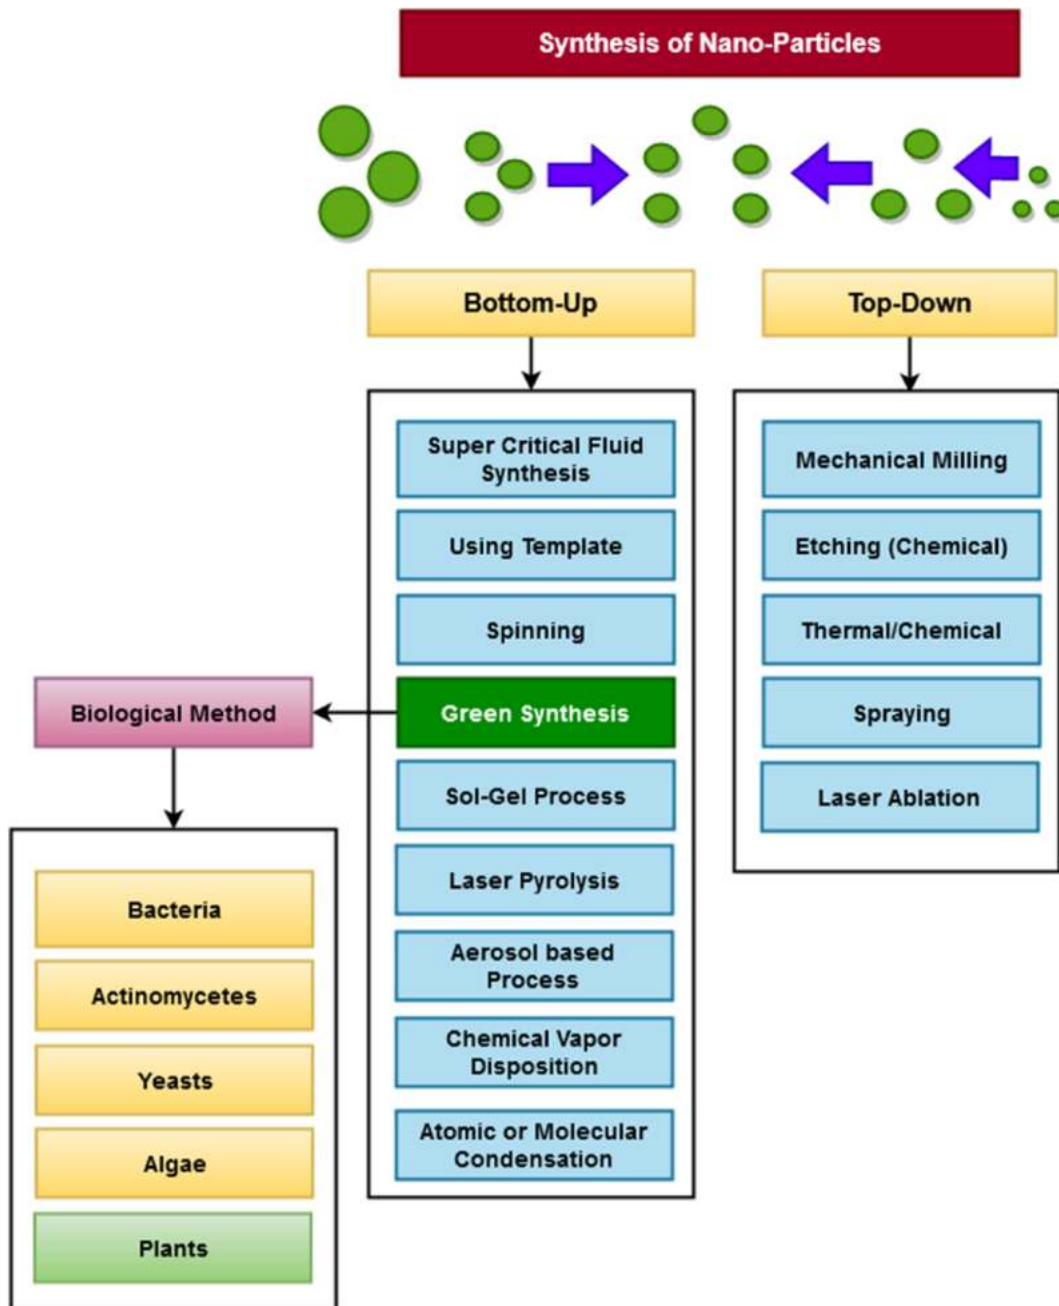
Synthesis of Nano-Particles

Bottom-Up

Top-Down

Super Critical Fluid Synthesis

Using Template

Spinning

Green Synthesis

Sol-Gel Process

Laser Pyrolysis

Aerosol based Process

Chemical Vapor Disposition

Atomic or Molecular Condensation

Mechanical Milling

Etching (Chemical)

Thermal/Chemical

Spraying

Laser Ablation

Biological Method

Bacteria

Actinomycetes

Yeasts

Algae

Plants